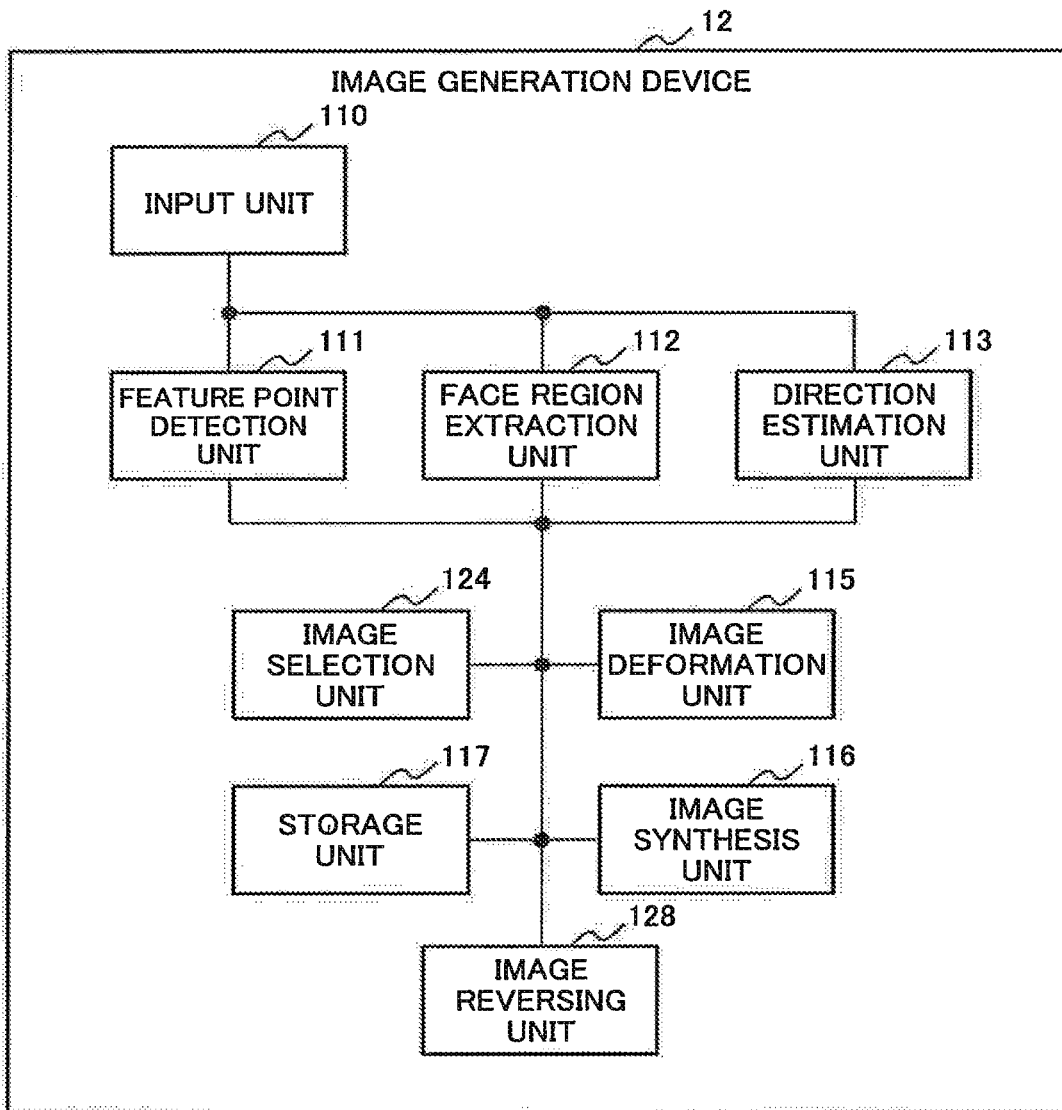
12

IMAGE GENERATION DEVICE

110

INPUT UNIT

111

FEATURE POINT DETECTION UNIT

112

FACE REGION EXTRACTION UNIT

113

DIRECTION ESTIMATION UNIT

124

IMAGE SELECTION UNIT

115

IMAGE DEFORMATION UNIT

117

STORAGE UNIT

116

IMAGE SYNTHESIS UNIT

128

IMAGE REVERSING UNIT